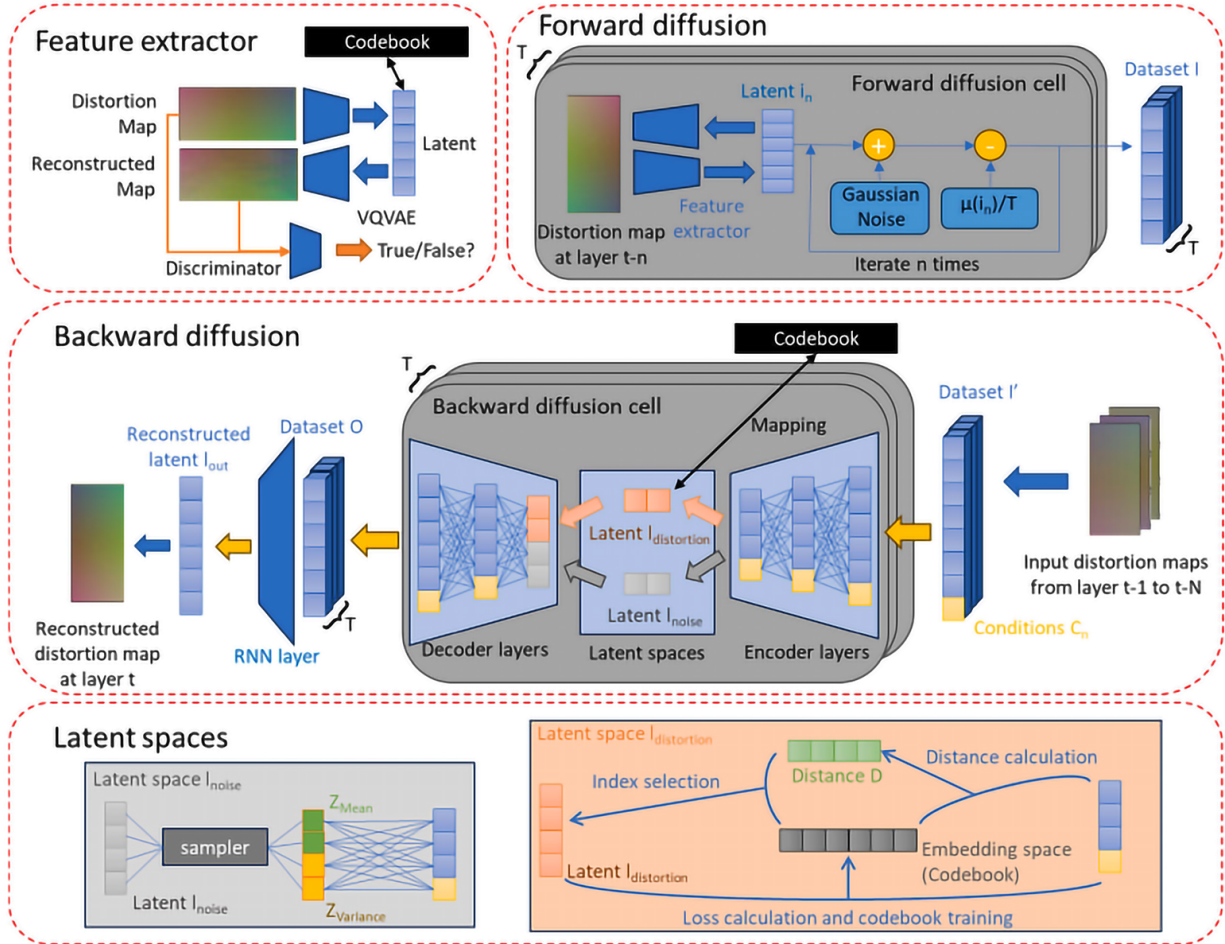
Feature extractor

Codebook

Distortion Map

Reconstructed Map

Latent

VQVAE

Discriminator

True/False?

Forward diffusion

T

Forward diffusion cell

Latent $i_n$

Dataset I

+

-

Gaussian Noise

$\mu(i_n)/T$

Distortion map at layer t-n

Feature extractor

Iterate n times

T

Backward diffusion

Codebook

T

Backward diffusion cell

Mapping

Dataset I'

Reconstructed latent $I_{out}$

Dataset O

Latent $I_{distortion}$

Latent $I_{noise}$

Input distortion maps from layer t-1 to t-N

Conditions $C_n$

Reconstructed distortion map at layer t

RNN layer

T

Decoder layers

Latent spaces

Encoder layers

Latent spaces

Latent space $I_{noise}$

sampler

$Z_{Mean}$

$Z_{Variance}$

Latent $I_{noise}$

Latent space $I_{distortion}$

Distance calculation

Index selection

Distance D

Embedding space (Codebook)

Latent $I_{distortion}$

Loss calculation and codebook training